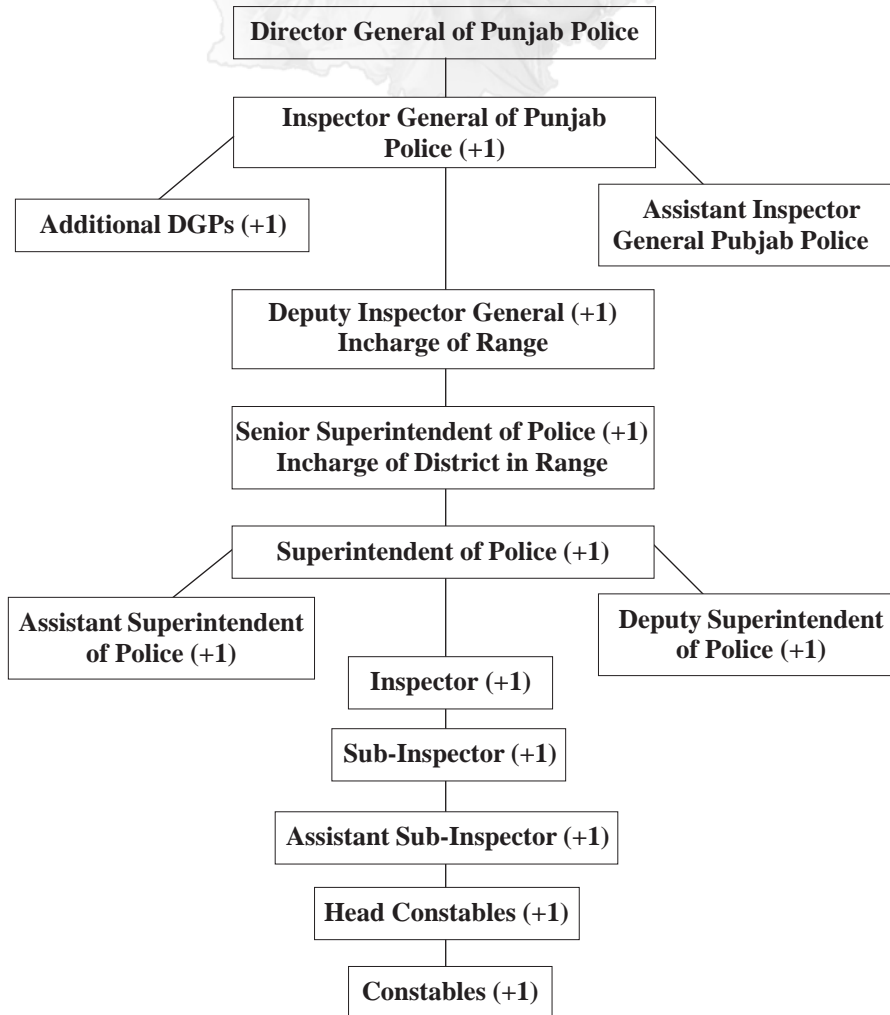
Director General of Punjab Police

Inspector General of Punjab Police (+1)

Additional DGPs (+1)

Assistant Inspector General Pubjab Police

Deputy Inspector General (+1) Incharge of Range

Senior Superintendent of Police (+1) Incharge of District in Range

Superintendent of Police (+1)

Assistant Superintendent of Police (+1)

Deputy Superintendent of Police (+1)

Inspector (+1)

Sub-Inspector (+1)

Assistant Sub-Inspector (+1)

Head Constables (+1)

Constables (+1)